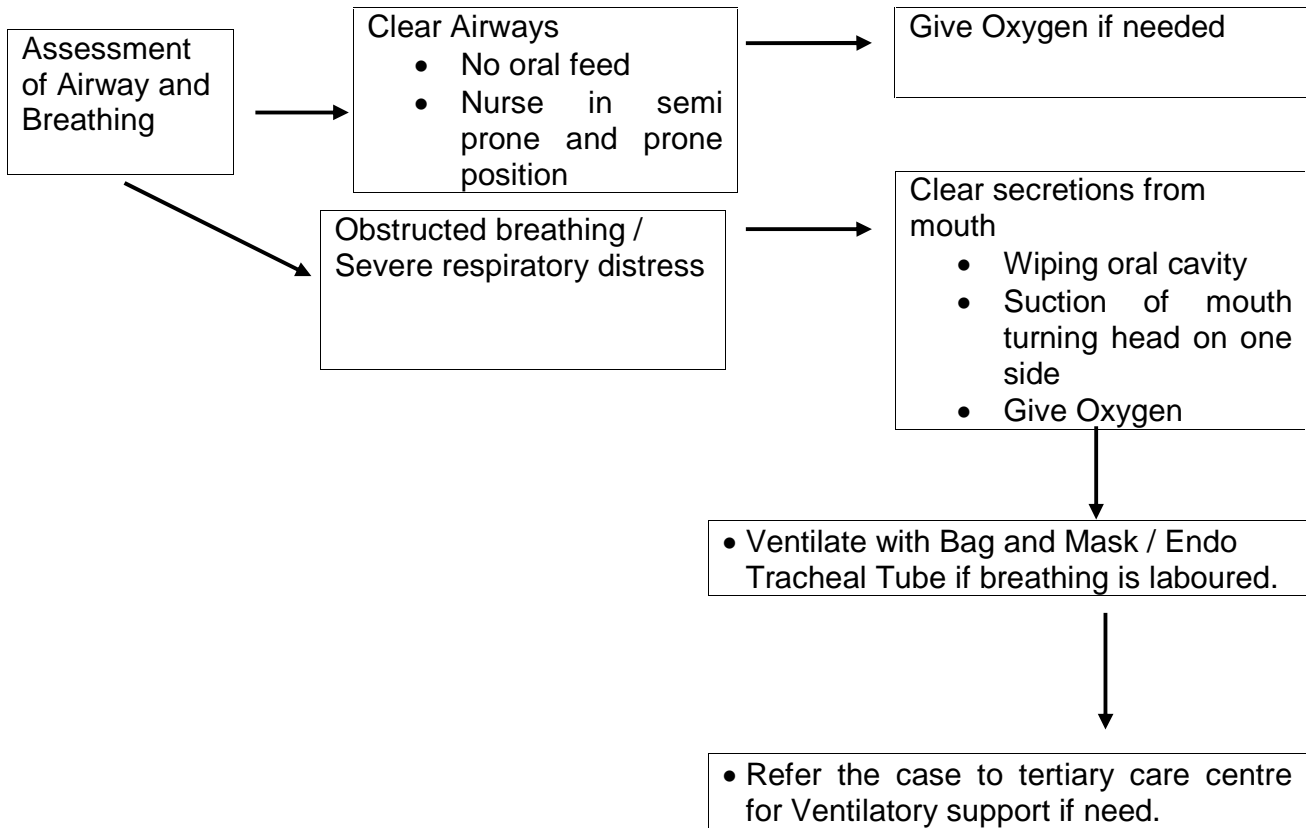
Assessment of Airway and Breathing

Clear Airways
- No oral feed
- Nurse in semi prone and prone position

Give Oxygen if needed

Obstructed breathing / Severe respiratory distress

Clear secretions from mouth
- Wiping oral cavity
- Suction of mouth turning head on one side
- Give Oxygen

- Ventilate with Bag and Mask / Endo Tracheal Tube if breathing is laboured.

- Refer the case to tertiary care centre for Ventilatory support if need.